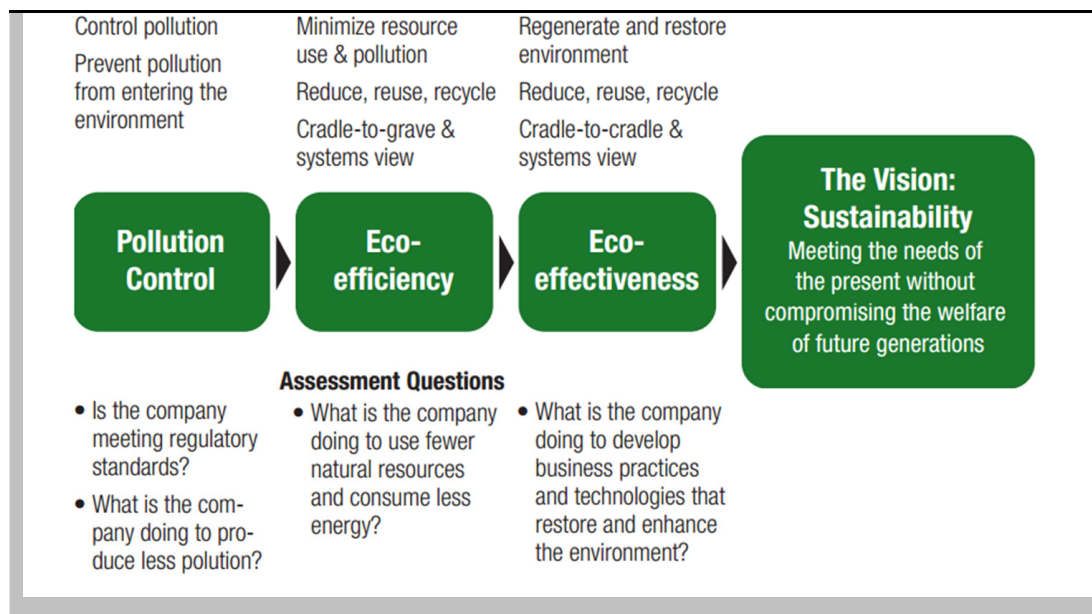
Control pollution

Prevent pollution from entering the environment

Minimize resource use & pollution

Reduce, reuse, recycle

Cradle-to-grave & systems view

Regenerate and restore environment

Reduce, reuse, recycle

Cradle-to-cradle & systems view

Pollution Control

Eco-efficiency

Eco-effectiveness

The Vision: Sustainability
Meeting the needs of the present without compromising the welfare of future generations

Assessment Questions

• Is the company meeting regulatory standards?

• What is the company doing to produce less polution?

• What is the company doing to use fewer natural resources and consume less energy?

• What is the company doing to develop business practices and technologies that restore and enhance the environment?